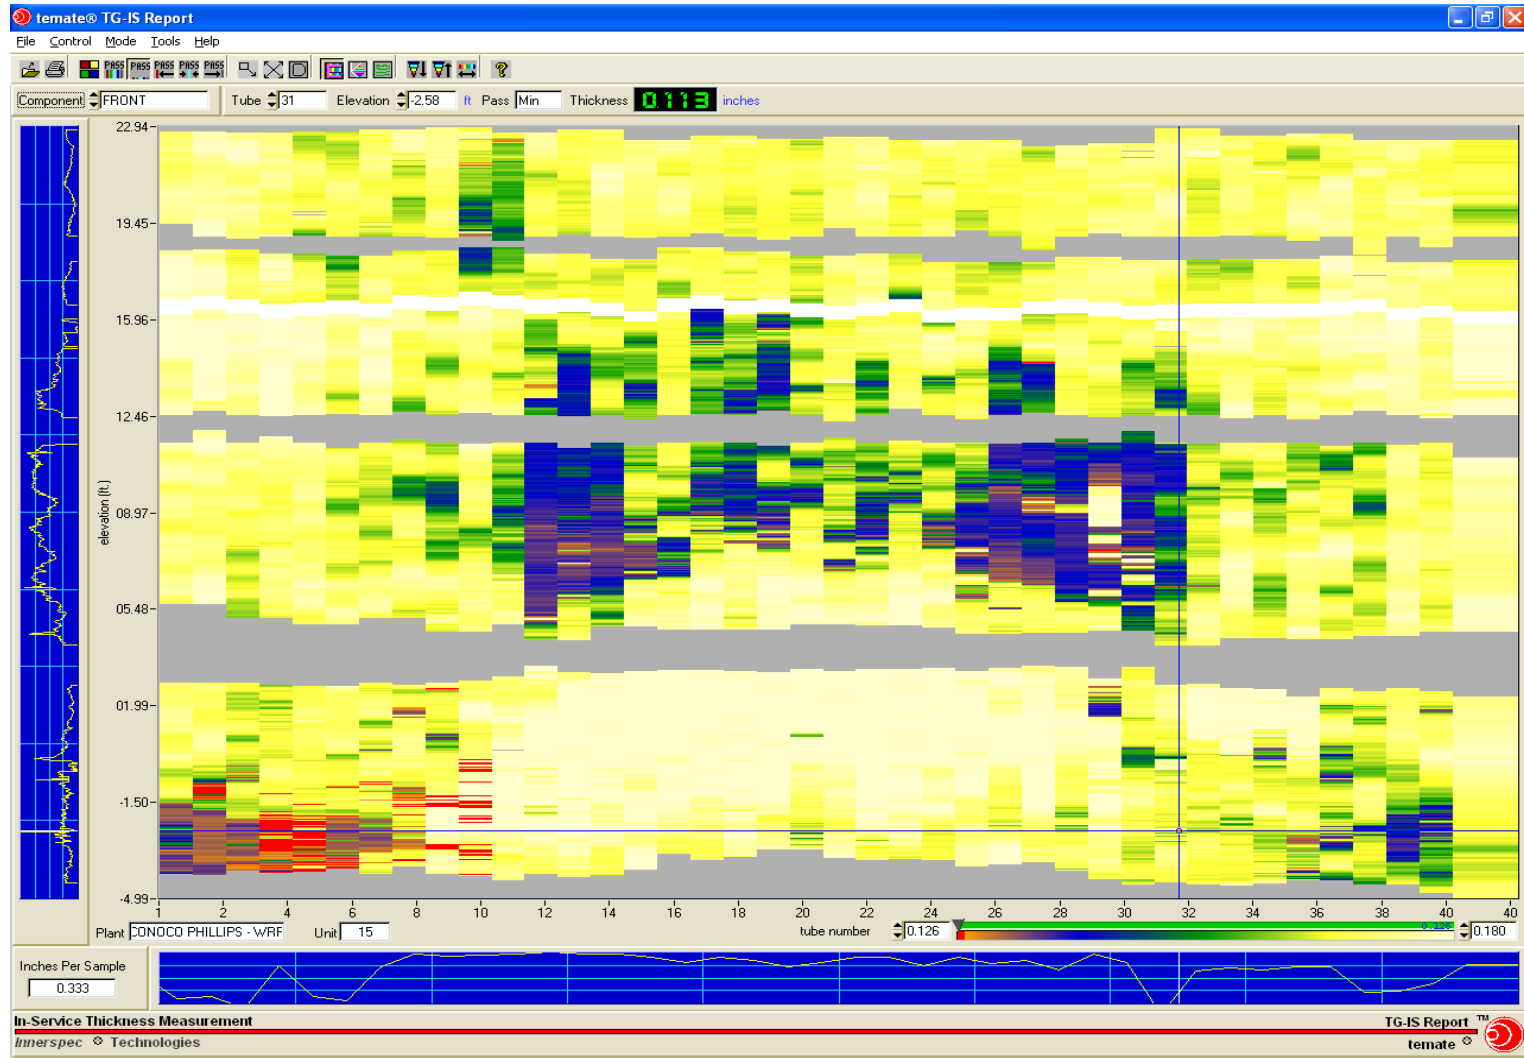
temate® TG-IS Report

File Control Mode Tools Help

PASS PASS PASS PASS PASS

Component FRONT Tube 31 Elevation -2.58 ft Pass Min Thickness 0.113 inches

22.94
19.45
15.96
12.46
08.97
05.48
01.99
-1.50
-4.99

elevation (ft.)

1 2 4 6 8 10 12 14 16 18 20 22 24 26 28 30 32 34 36 38 40 40

Plant CONOCO PHILLIPS - WRF Unit 15 tube number 0.126 0.126 0.180

Inches Per Sample
0.333

In-Service Thickness Measurement
Innerspec Technologies
TG-IS Report ™
temate